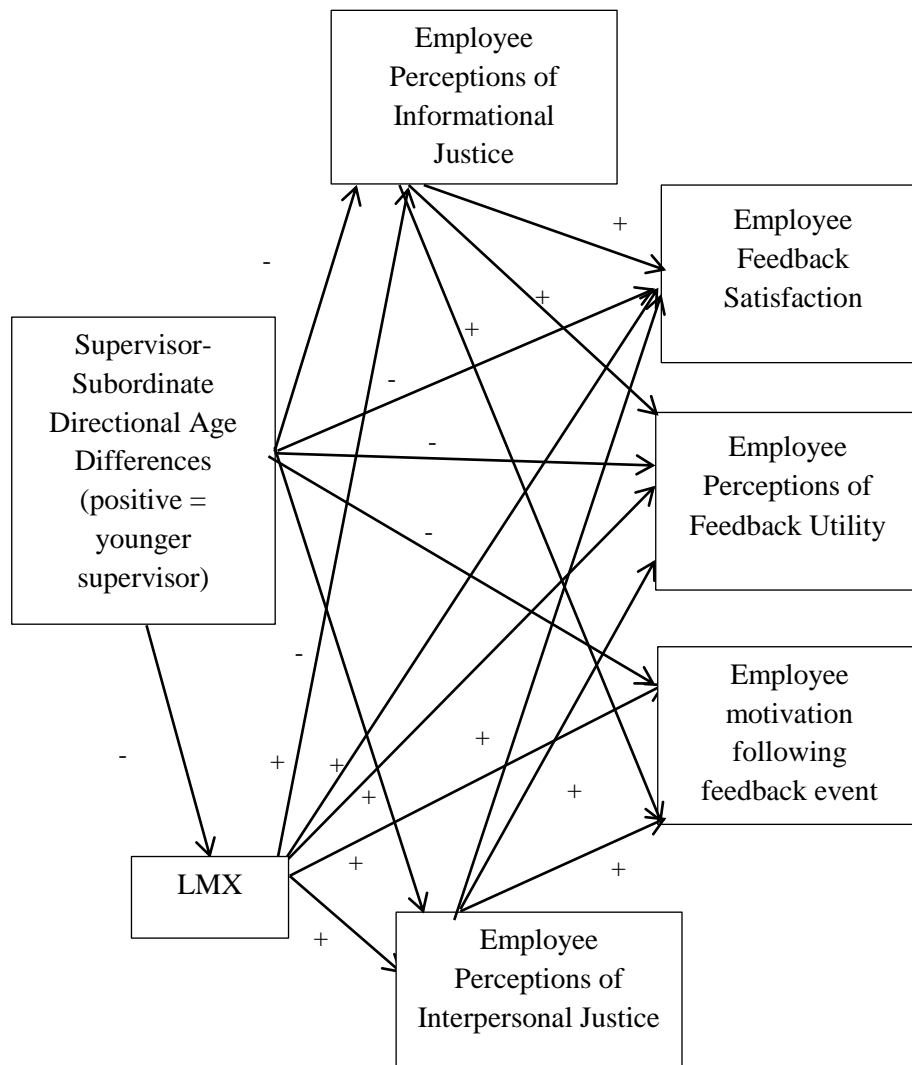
Employee Perceptions of Informational Justice

+

Employee Feedback Satisfaction

-

+

+

Supervisor-Subordinate Directional Age Differences (positive = younger supervisor)

-

-

Employee Perceptions of Feedback Utility

-

-

Employee motivation following feedback event

-

+

+

+

+

+

+

LMX

+

+

Employee Perceptions of Interpersonal Justice